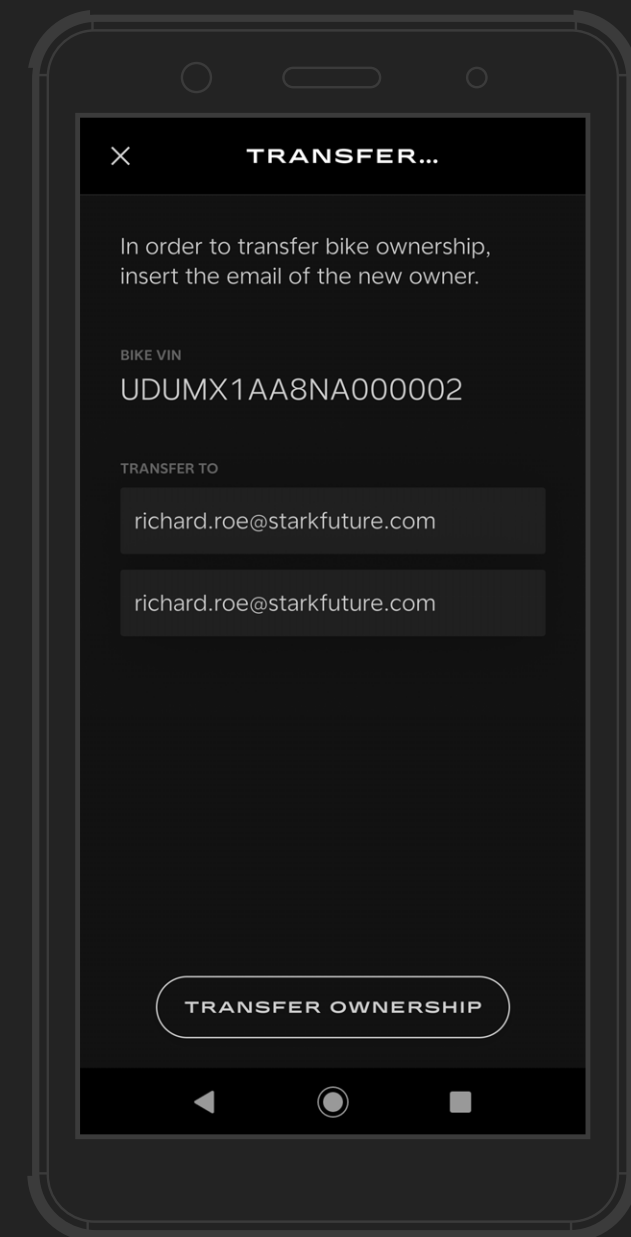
TRANSFER...

In order to transfer bike ownership, insert the email of the new owner.

BIKE VIN
UDUMX1AA8NA000002

TRANSFER TO
richard.roe@starkfuture.com
richard.roe@starkfuture.com

TRANSFER OWNERSHIP